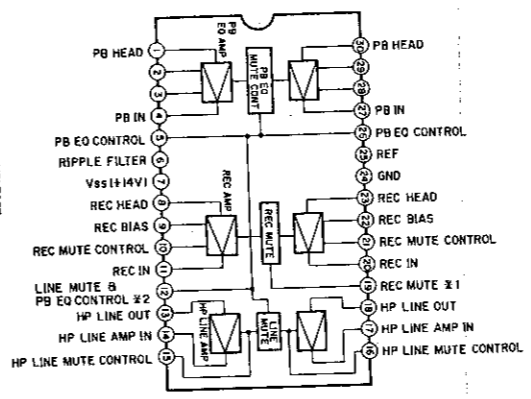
PB EQ AMP

PB HEAD 1
2
3
PB IN 4
PB EQ CONTROL 5
RIPPLE FILTER 6
Vss(+14V) 7
REC HEAD 8
REC BIAS 9
REC MUTE CONTROL 10
REC IN 11
LINE MUTE & PB EQ CONTROL ※2 12
HP LINE OUT 13
HP LINE AMP IN 14
HP LINE MUTE CONTROL 15

PB EQ MUTE CONT

REC AMP

REC MUTE

HP LINE AMP

LINE MUTE

30 PB HEAD
29
28
27 PB IN
26 PB EQ CONTROL
25 REF
24 GND
23 REC HEAD
22 REC BIAS
21 REC MUTE CONTROL
20 REC IN
19 REC MUTE ※1
18 HP LINE OUT
17 HP LINE AMP IN
16 HP LINE MUTE CONTROL